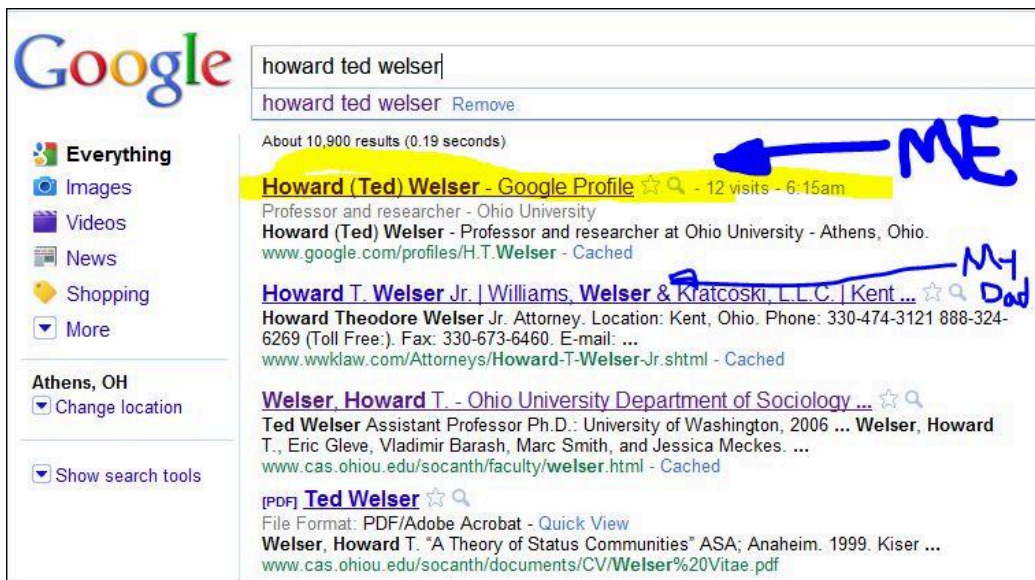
Google

howard ted welser

howard ted welser Remove

Everything
Images
Videos
News
Shopping
More

Athens, OH
Change location

Show search tools

About 10,900 results (0.19 seconds)

ME

Howard (Ted) Welser - Google Profile - 12 visits - 6:15am
Professor and researcher - Ohio University
Howard (Ted) Welser - Professor and researcher at Ohio University - Athens, Ohio.
www.google.com/profiles/H.T.Welser - Cached

My Dad

Howard T. Welser Jr. | Williams, Welser & Kratcoski, L.L.C. | Kent ...
Howard Theodore Welser Jr. Attorney. Location: Kent, Ohio. Phone: 330-474-3121 888-324-6269 (Toll Free:). Fax: 330-673-6460. E-mail: ...
www.wwklaw.com/Attorneys/Howard-T-Welser-Jr.shtml - Cached

Welser, Howard T. - Ohio University Department of Sociology ...
Ted Welser Assistant Professor Ph.D.: University of Washington, 2006 ... Welser, Howard T., Eric Gleve, Vladimir Barash, Marc Smith, and Jessica Meckes. ...
www.cas.ohiou.edu/socanth/faculty/welser.html - Cached

[PDF] Ted Welser
File Format: PDF/Adobe Acrobat - Quick View
Welser, Howard T. "A Theory of Status Communities" ASA; Anaheim. 1999. Kiser ...
www.cas.ohiou.edu/socanth/documents/CV/Welser%20Vitae.pdf